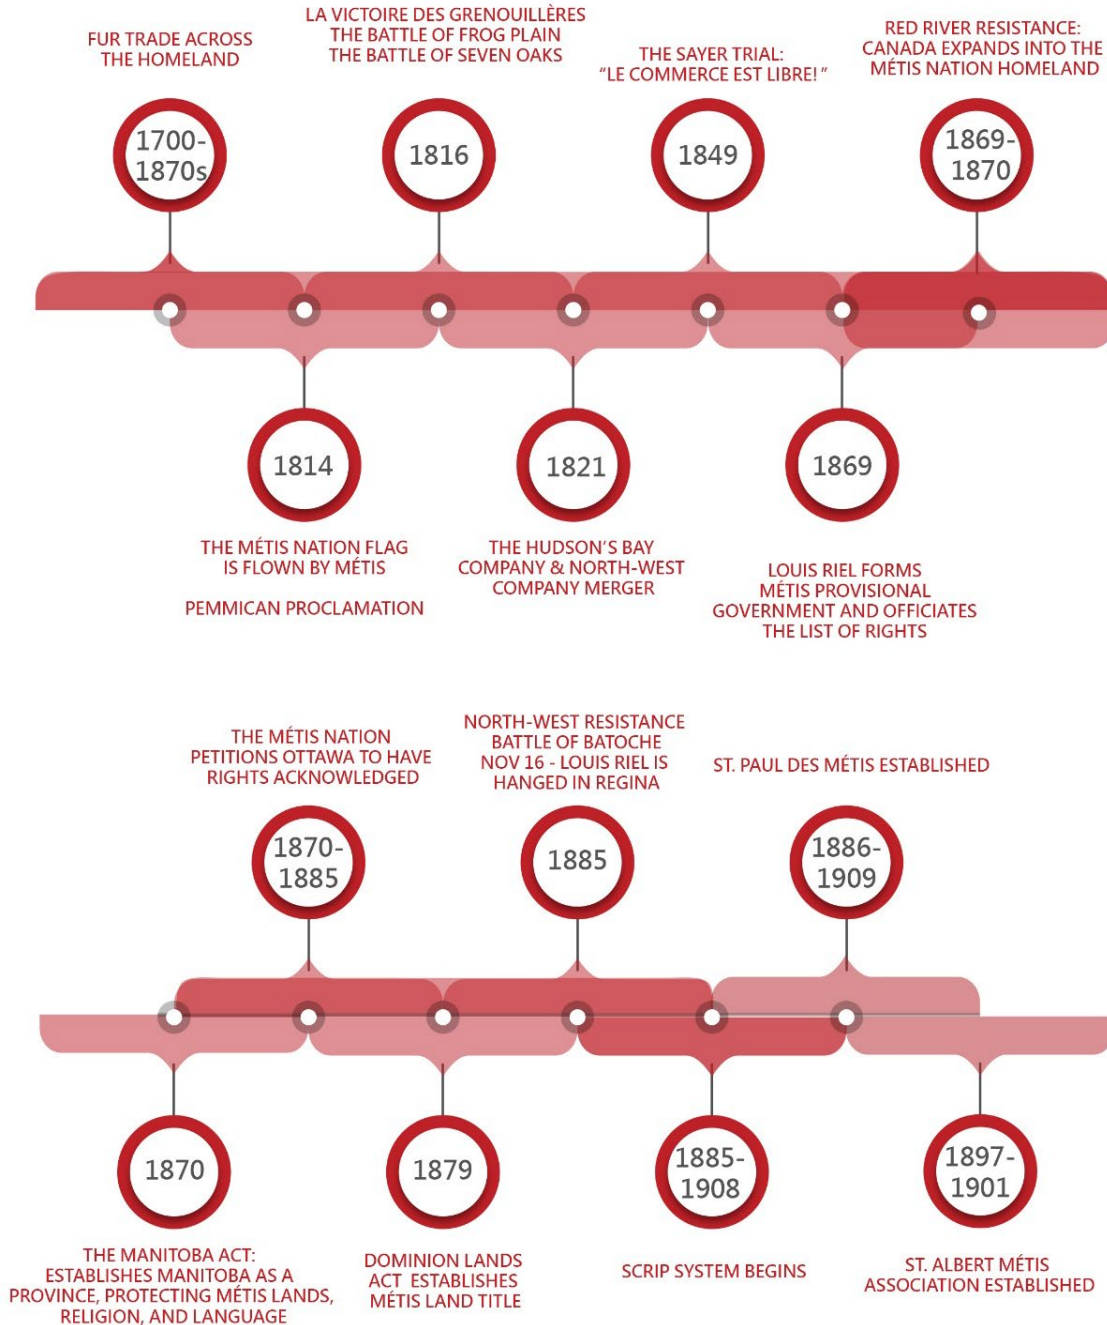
FUR TRADE ACROSS THE HOMELAND

LA VICTOIRE DES GRENOUILLÈRES
THE BATTLE OF FROG PLAIN
THE BATTLE OF SEVEN OAKS

THE SAYER TRIAL:
"LE COMMERCE EST LIBRE!"

RED RIVER RESISTANCE:
CANADA EXPANDS INTO THE MÉTIS NATION HOMELAND

1700-1870s

1816

1849

1869-1870

1814

1821

1869

THE MÉTIS NATION FLAG IS FLOWN BY MÉTIS

PEMMICAN PROCLAMATION

THE HUDSON'S BAY COMPANY & NORTH-WEST COMPANY MERGER

LOUIS RIEL FORMS MÉTIS PROVISIONAL GOVERNMENT AND OFFICIATES THE LIST OF RIGHTS

THE MÉTIS NATION PETITIONS OTTAWA TO HAVE RIGHTS ACKNOWLEDGED

NORTH-WEST RESISTANCE
BATTLE OF BATOCHE
NOV 16 - LOUIS RIEL IS HANGED IN REGINA

ST. PAUL DES MÉTIS ESTABLISHED

1870-1885

1885

1886-1909

1870

1879

1885-1908

1897-1901

THE MANITOBA ACT:
ESTABLISHES MANITOBA AS A PROVINCE, PROTECTING MÉTIS LANDS, RELIGION, AND LANGUAGE

DOMINION LANDS ACT ESTABLISHES MÉTIS LAND TITLE

SCRIP SYSTEM BEGINS

ST. ALBERT MÉTIS ASSOCIATION ESTABLISHED